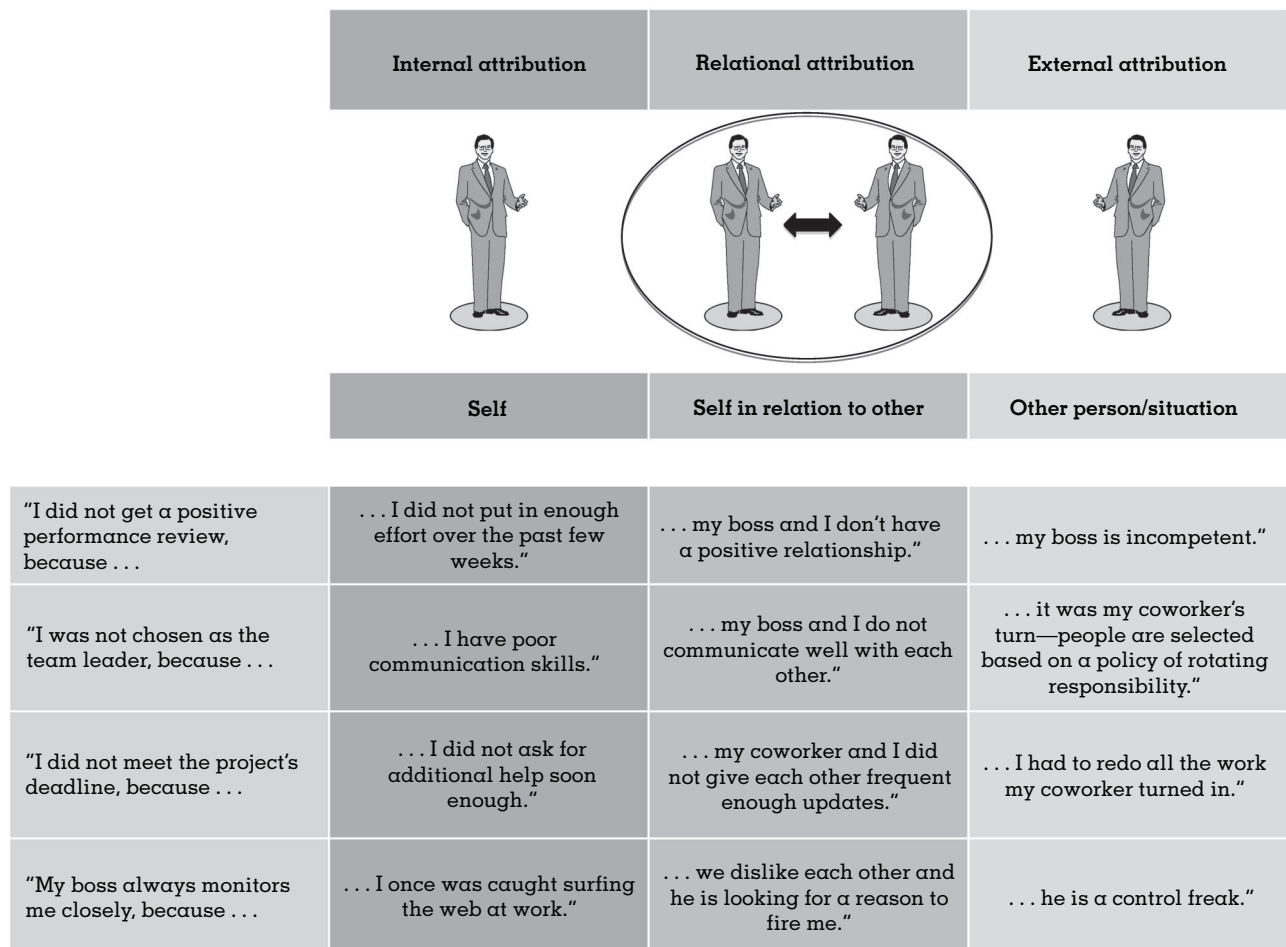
| | Internal attribution | Relational attribution | External attribution |
|---|---|---|---|
| | Self | Self in relation to other | Other person/situation |
| "I did not get a positive performance review, because . . . | . . . I did not put in enough effort over the past few weeks." | . . . my boss and I don't have a positive relationship." | . . . my boss is incompetent." |
| "I was not chosen as the team leader, because . . . | . . . I have poor communication skills." | . . . my boss and I do not communicate well with each other." | . . . it was my coworker's turn—people are selected based on a policy of rotating responsibility." |
| "I did not meet the project's deadline, because . . . | . . . I did not ask for additional help soon enough." | . . . my coworker and I did not give each other frequent enough updates." | . . . I had to redo all the work my coworker turned in." |
| "My boss always monitors me closely, because . . . | . . . I once was caught surfing the web at work." | . . . we dislike each other and he is looking for a reason to fire me." | . . . he is a control freak." |